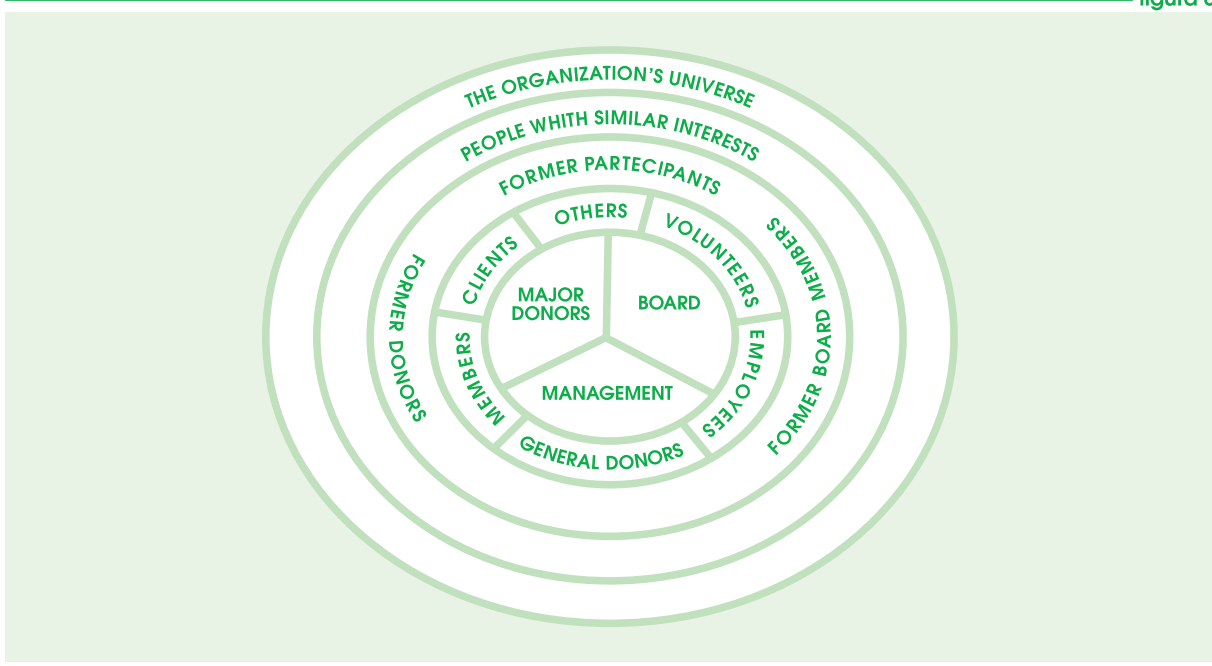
figura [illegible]

THE ORGANIZATION'S UNIVERSE

PEOPLE WHITH SIMILAR INTERESTS

FORMER PARTECIPANTS

FORMER DONORS

FORMER BOARD MEMBERS

OTHERS

CLIENTS

VOLUNTEERS

MEMBERS

EMPLOYEES

GENERAL DONORS

MAJOR DONORS

BOARD

MANAGEMENT